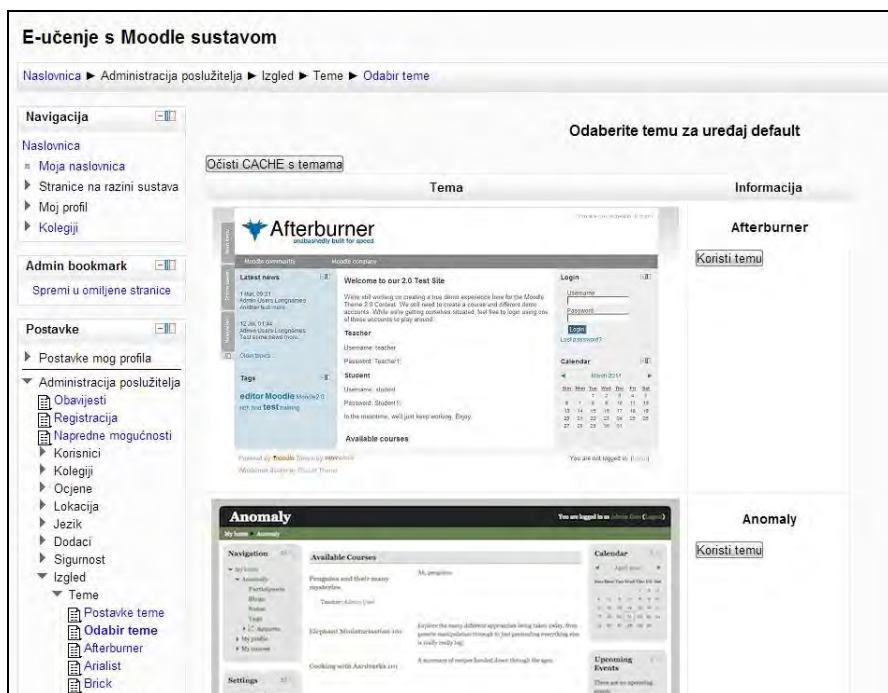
E-učenje s Moodle sustavom

Naslovnica ▶ Administracija poslužitelja ▶ Izgled ▶ Teme ▶ Odabir teme

Navigacija

Naslovnica
Moja naslovnica
Stranice na razini sustava
Moj profil
Kolegiji

Admin bookmark

Spremi u omiljene stranice

Postavke

Postavke mog profila
Administracija poslužitelja
Obavijesti
Registracija
Napredne mogućnosti
Korisnici
Kolegiji
Ocjene
Lokacija
Jezik
Dodaci
Sigurnost
Izgled
Teme
Postavke teme
Odabir teme
Afterburner
Arialist
Brick

Odaberite temu za uređaj default

Očisti CACHE s temama

| Tema | Informacija |
|---|---|
| Afterburner unabashedly built for speed. Moodle community. Moodle company. Latest news. Welcome to our 2.0 Test Site. Login. Username. Password. Login. Lost password? Teacher. Username: teacher. Password: Teacher1! Student. Username: student. Password: Student1! In the meantime, we'll just keep working. Enjoy. Available courses. Calendar. March 2011. Tags. editor Moodle test. You are not logged in. | Afterburner Koristi temu |
| Anomaly. You are logged in as Admin User (Logout). My home. Anomaly. Navigation. Available Courses. Penguins and their many mysteries. Ah, penguins. Teacher: Admin User. Elephant Misinformation 101. Cooking with Aardvarks 101. A summary of recipes handed down through the ages. Calendar. Upcoming Events. There are no upcoming events. Settings. | Anomaly Koristi temu |